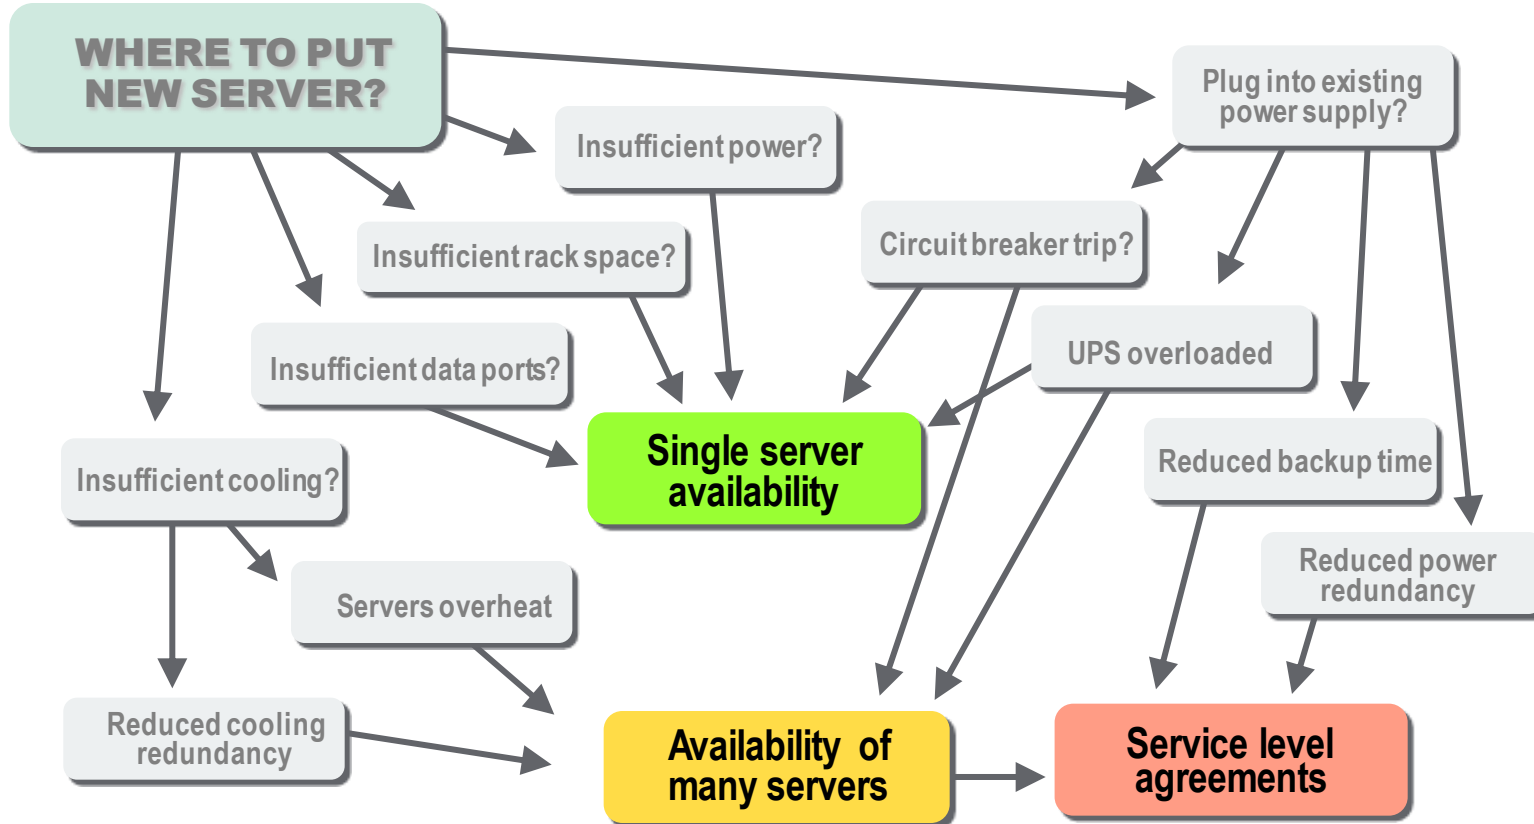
WHERE TO PUT NEW SERVER?

Plug into existing power supply?

Insufficient power?

Insufficient rack space?

Circuit breaker trip?

Insufficient data ports?

UPS overloaded

Single server availability

Reduced backup time

Insufficient cooling?

Reduced power redundancy

Servers overheat

Reduced cooling redundancy

Availability of many servers

Service level agreements